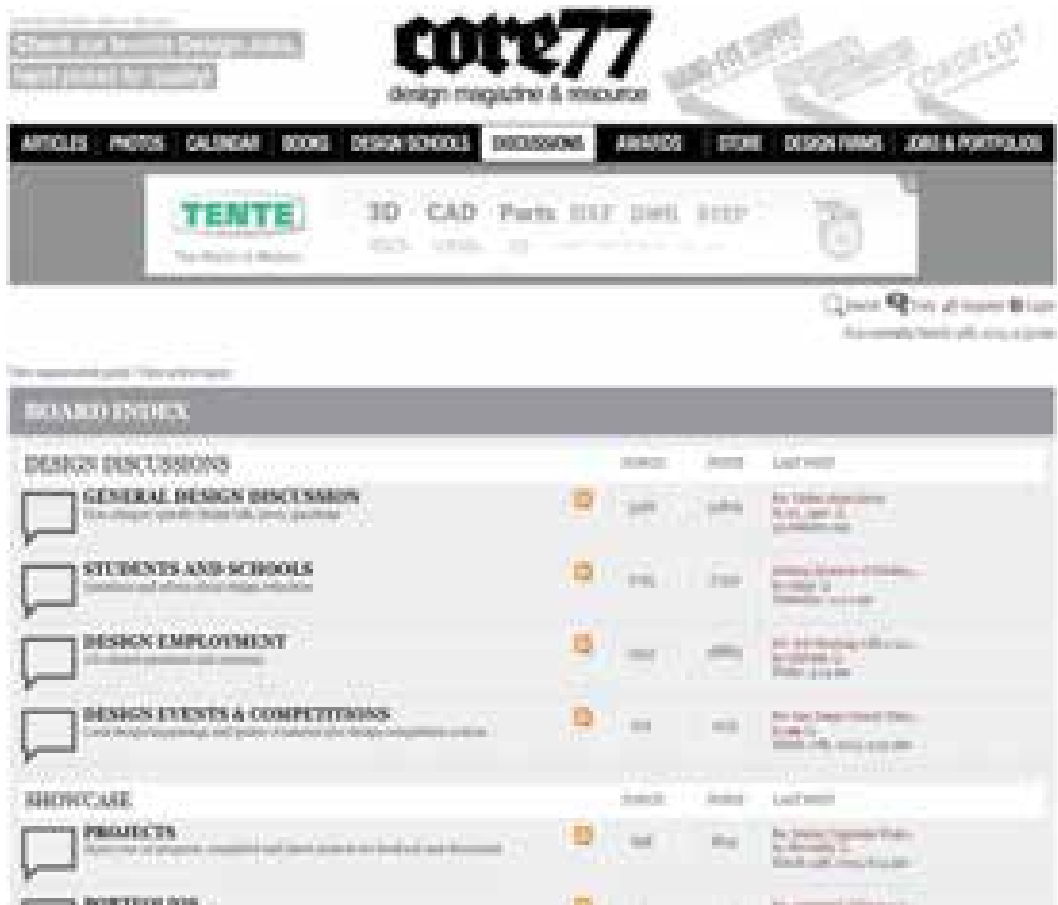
Check out favorite Design Jobs,

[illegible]

core77

design magazine & resource

ARTICLES PHOTOS CALENDAR BOOKS DESIGN SCHOOLS DISCUSSIONS AWARDS STORE DESIGN FIRMS JOBS & PORTFOLIOS

TENTE

3D CAD Parts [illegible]

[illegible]

BOARD INDEX

DESIGN DISCUSSIONS Topics Posts Last post

GENERAL DESIGN DISCUSSION

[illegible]

STUDENTS AND SCHOOLS

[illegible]

DESIGN EMPLOYMENT

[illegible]

DESIGN EVENTS & COMPETITIONS

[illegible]

SHOWCASE Topics Posts Last post

PROJECTS

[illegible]

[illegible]